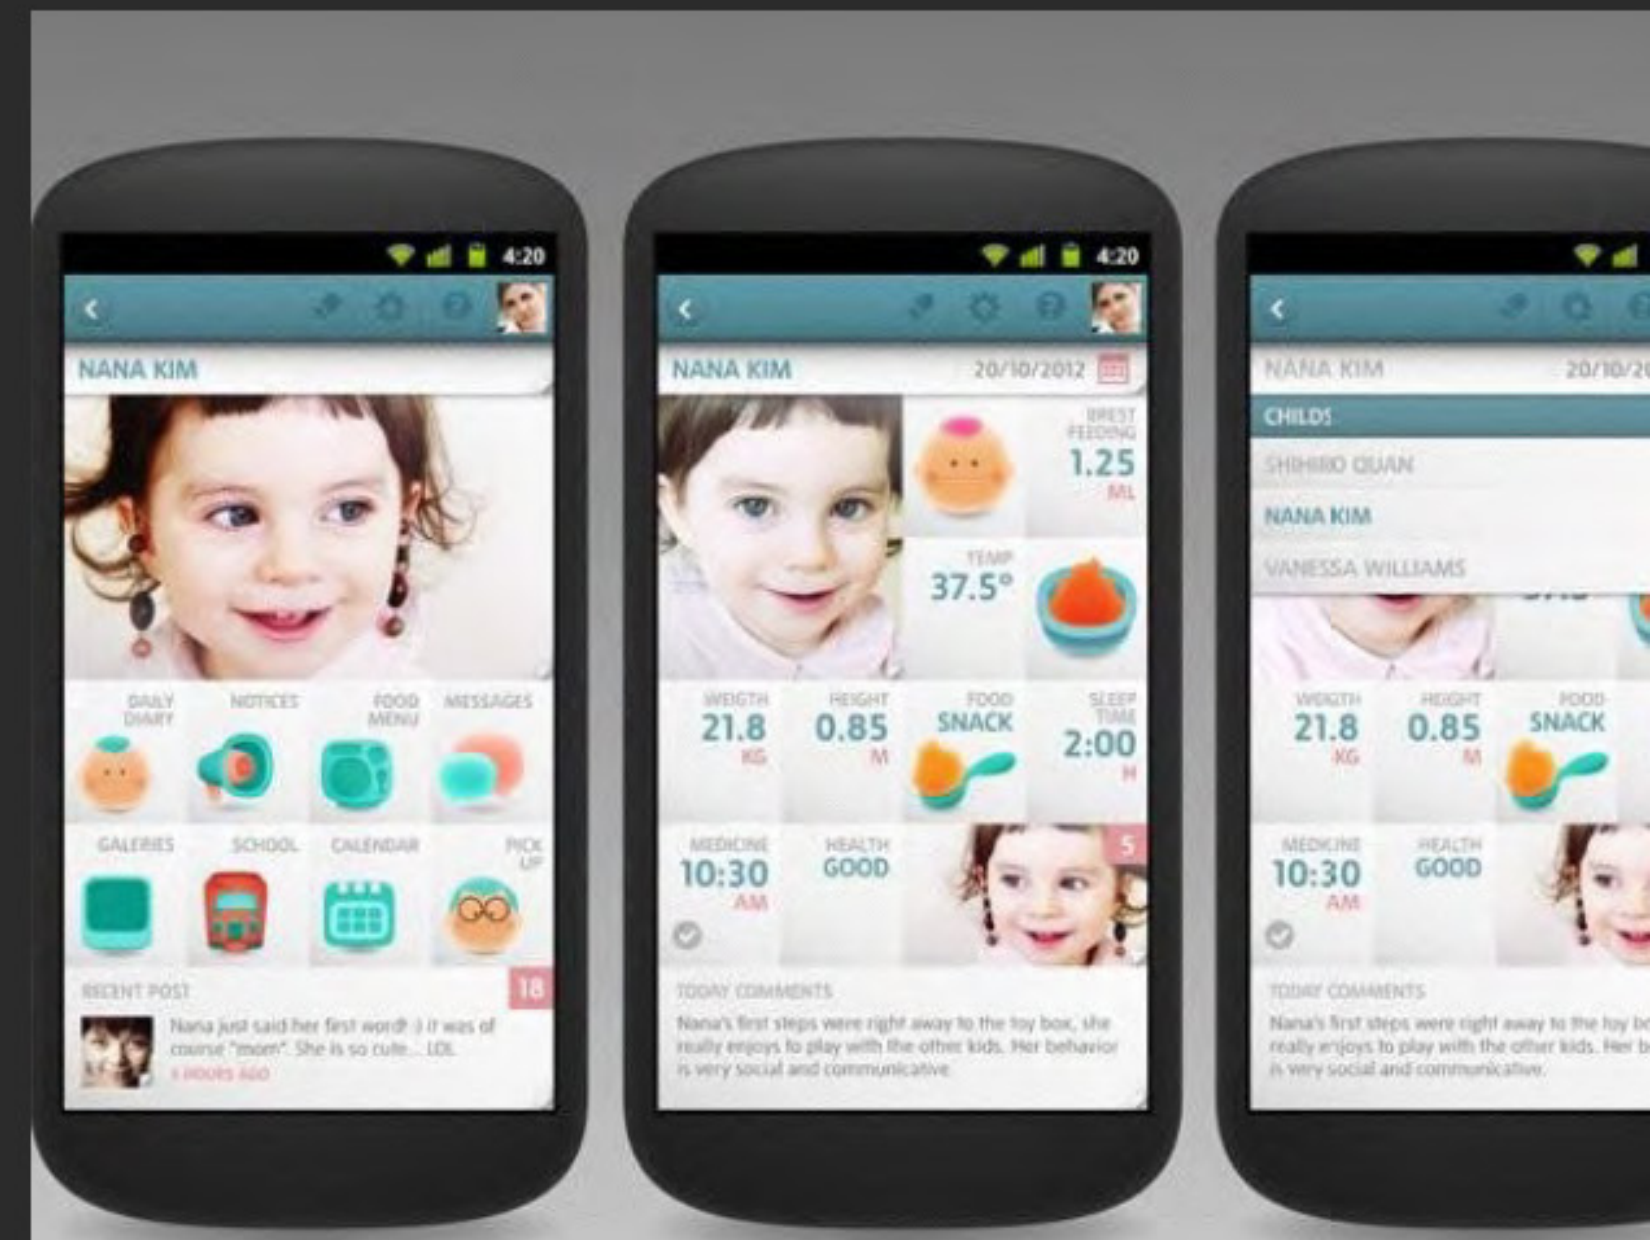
4:20

NANA KIM

DAILY DIARY
NOTICES
FOOD MENU
MESSAGES
GALERIES
SCHOOL
CALENDAR
PICK UP

RECENT POST
18
Nana just said her first word! :) it was of course "mom". She is so cute... LOL
3 HOURS AGO

4:20

NANA KIM
20/10/2012

BREST FEEDING
1.25
ML

TEMP
37.5°

WEIGTH
21.8
KG

HEIGHT
0.85
M

FOOD
SNACK

SLEEP TIME
2:00
H

MEDICINE
10:30
AM

HEALTH
GOOD

5

TODAY COMMENTS
Nana's first steps were right away to the toy box, she really enjoys to play with the other kids. Her behavior is very social and communicative

NANA KIM
20/10/2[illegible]

CHILDS
SHIHIRO QUAN
NANA KIM
VANESSA WILLIAMS

WEIGTH
21.8
KG

HEIGHT
0.85
M

FOOD
SNACK

MEDICINE
10:30
AM

HEALTH
GOOD

TODAY COMMENTS
Nana's first steps were right away to the toy b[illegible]
really enjoys to play with the other kids. Her b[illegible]
is very social and communicative.